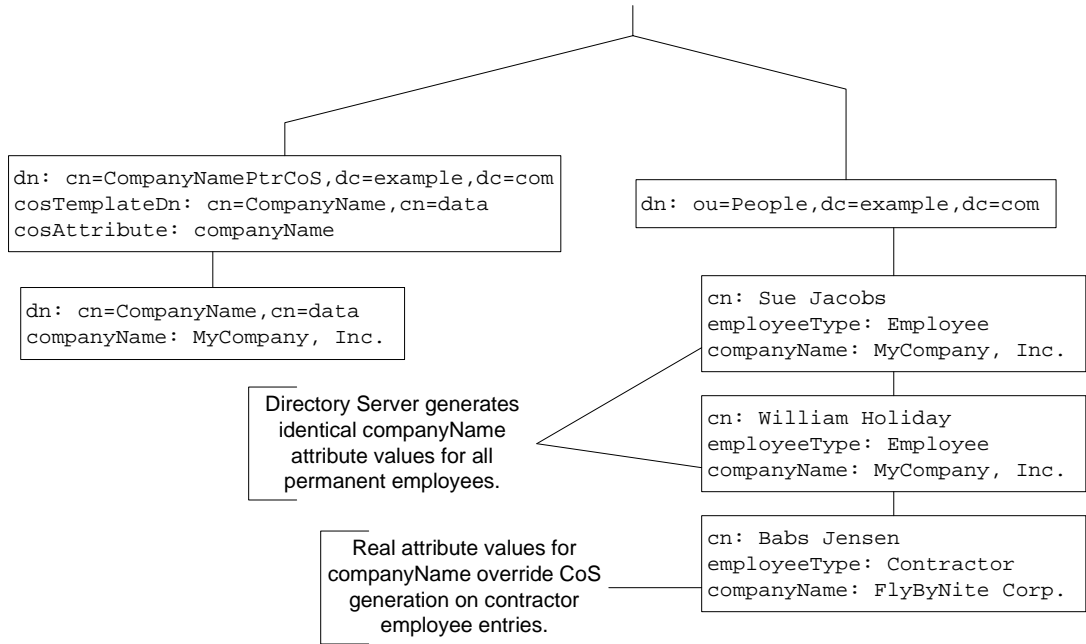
dn: cn=CompanyNamePtrCoS,dc=example,dc=com
cosTemplateDn: cn=CompanyName,cn=data
cosAttribute: companyName

dn: cn=CompanyName,cn=data
companyName: MyCompany, Inc.

dn: ou=People,dc=example,dc=com

cn: Sue Jacobs
employeeType: Employee
companyName: MyCompany, Inc.

Directory Server generates identical companyName attribute values for all permanent employees.

cn: William Holiday
employeeType: Employee
companyName: MyCompany, Inc.

Real attribute values for companyName override CoS generation on contractor employee entries.

cn: Babs Jensen
employeeType: Contractor
companyName: FlyByNite Corp.